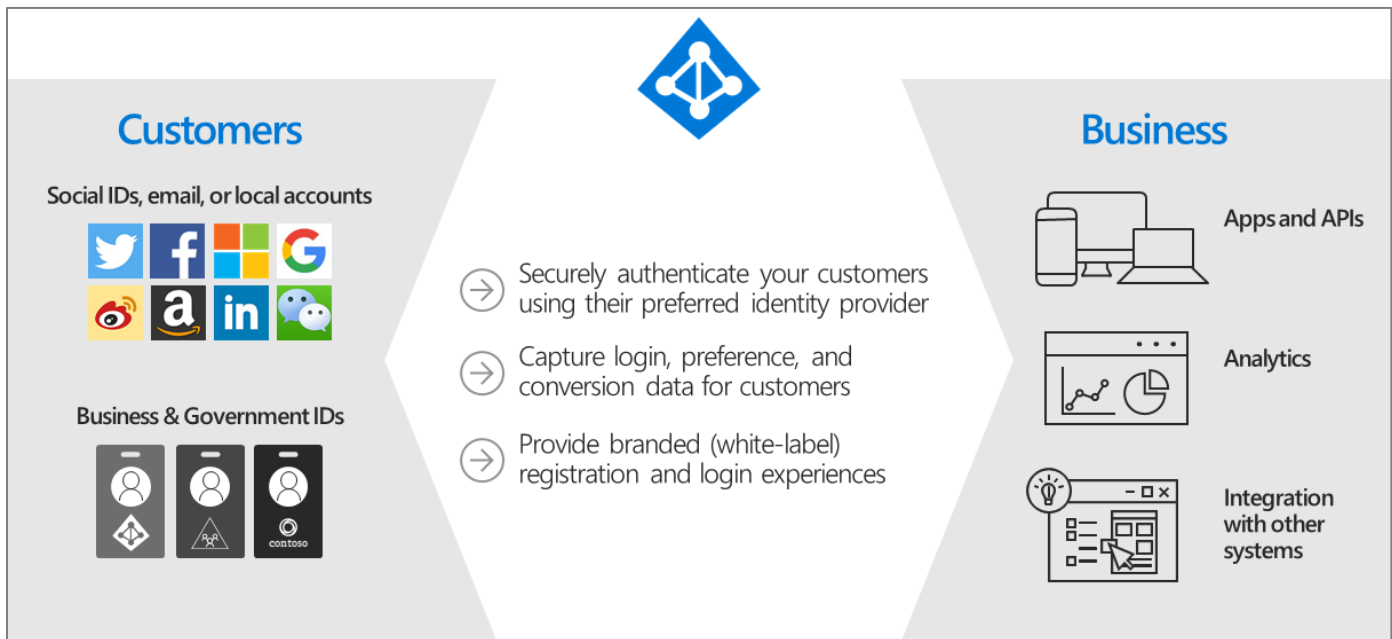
Customers

Social IDs, email, or local accounts

f

G

a

in

Business & Government IDs

contoso

Securely authenticate your customers using their preferred identity provider

Capture login, preference, and conversion data for customers

Provide branded (white-label) registration and login experiences

Business

Apps and APIs

Analytics

Integration with other systems